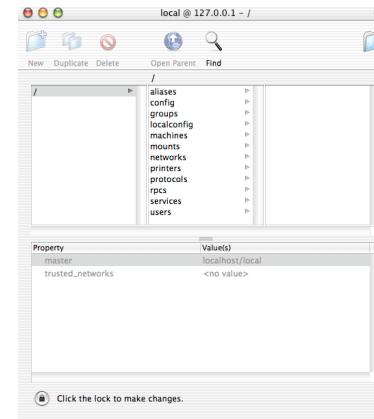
local @ 127.0.0.1 - /

New Duplicate Delete Open Parent Find

/

/
aliases
config
groups
localconfig
machines
mounts
networks
printers
protocols
rpcs
services
users

| Property | Value(s) |
|---|---|
| master | localhost/local |
| trusted_networks | <no value> |

Click the lock to make changes.